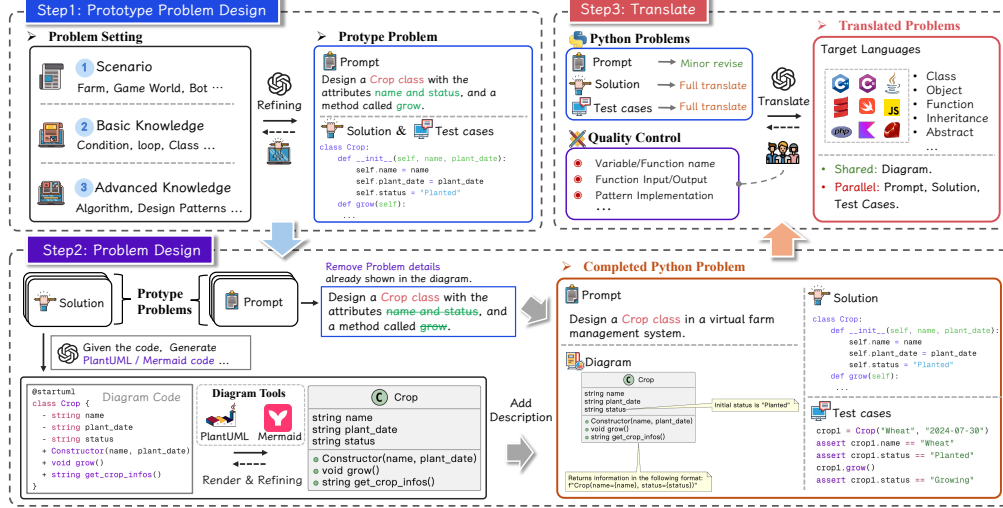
Step1: Prototype Problem Design

Problem Setting

1 Scenario
Farm, Game World, Bot ···

2 Basic Knowledge
Condition, loop, Class ···

3 Advanced Knowledge
Algorithm, Design Patterns ···

Refining

Protype Problem

Prompt
Design a Crop class with the attributes name and status, and a method called grow.

Solution & Test cases

```
class Crop:
    def __init__(self, name, plant_date):
        self.name = name
        self.plant_date = plant_date
        self.status = "Planted"
    def grow(self):
        ...
```

Step3: Translate

Python Problems
Prompt → Minor revise
Solution → Full translate
Test cases → Full translate

Translate

Quality Control
Variable/Function name
Function Input/Output
Pattern Implementation
···

Translated Problems
Target Languages
JS
php
• Class
• Object
• Function
• Inheritance
• Abstract
···
• Shared: Diagram.
• Parallel: Prompt, Solution, Test Cases.

Step2: Problem Design

Solution
Protype Problems
Prompt

Remove Problem details already shown in the diagram.

Design a Crop class with the attributes name and status, and a method called grow.

Given the code, Generate PlantUML / Mermaid code ...

```
@startuml
class Crop {
  - string name
  - string plant_date
  - string status
  + Constructor(name, plant_date)
  + void grow()
  + string get_crop_infos()
}
```
Diagram Code

Diagram Tools
PlantUML
Mermaid
Render & Refining

C Crop
string name
string plant_date
string status
Constructor(name, plant_date)
void grow()
string get_crop_infos()

Add Description

Completed Python Problem

Prompt
Design a Crop class in a virtual farm management system.

Diagram
C Crop
string name
string plant_date
string status
Constructor(name, plant_date)
void grow()
string get_crop_infos()
Initial status is "Planted"
Returns information in the following format: f"Crop(name={name}, status={status})"

Solution
```
class Crop:
    def __init__(self, name, plant_date):
        self.name = name
        self.plant_date = plant_date
        self.status = "Planted"
    def grow(self):
        ...
```

Test cases
```
crop1 = Crop("Wheat", "2024-07-30")
assert crop1.name == "Wheat"
assert crop1.status == "Planted"
crop1.grow()
assert crop1.status == "Growing"
```